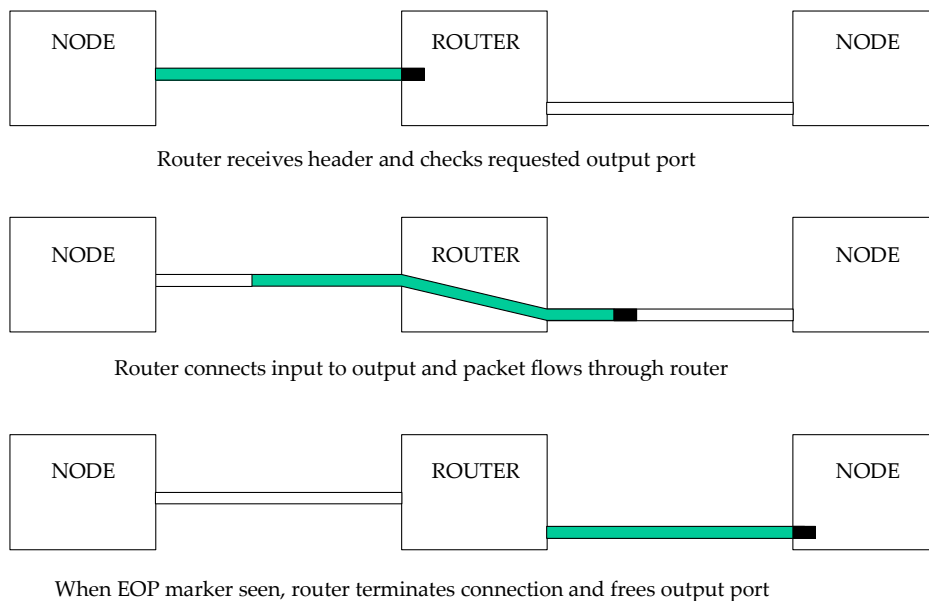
NODE

ROUTER

NODE

Router receives header and checks requested output port

NODE

ROUTER

NODE

Router connects input to output and packet flows through router

NODE

ROUTER

NODE

When EOP marker seen, router terminates connection and frees output port